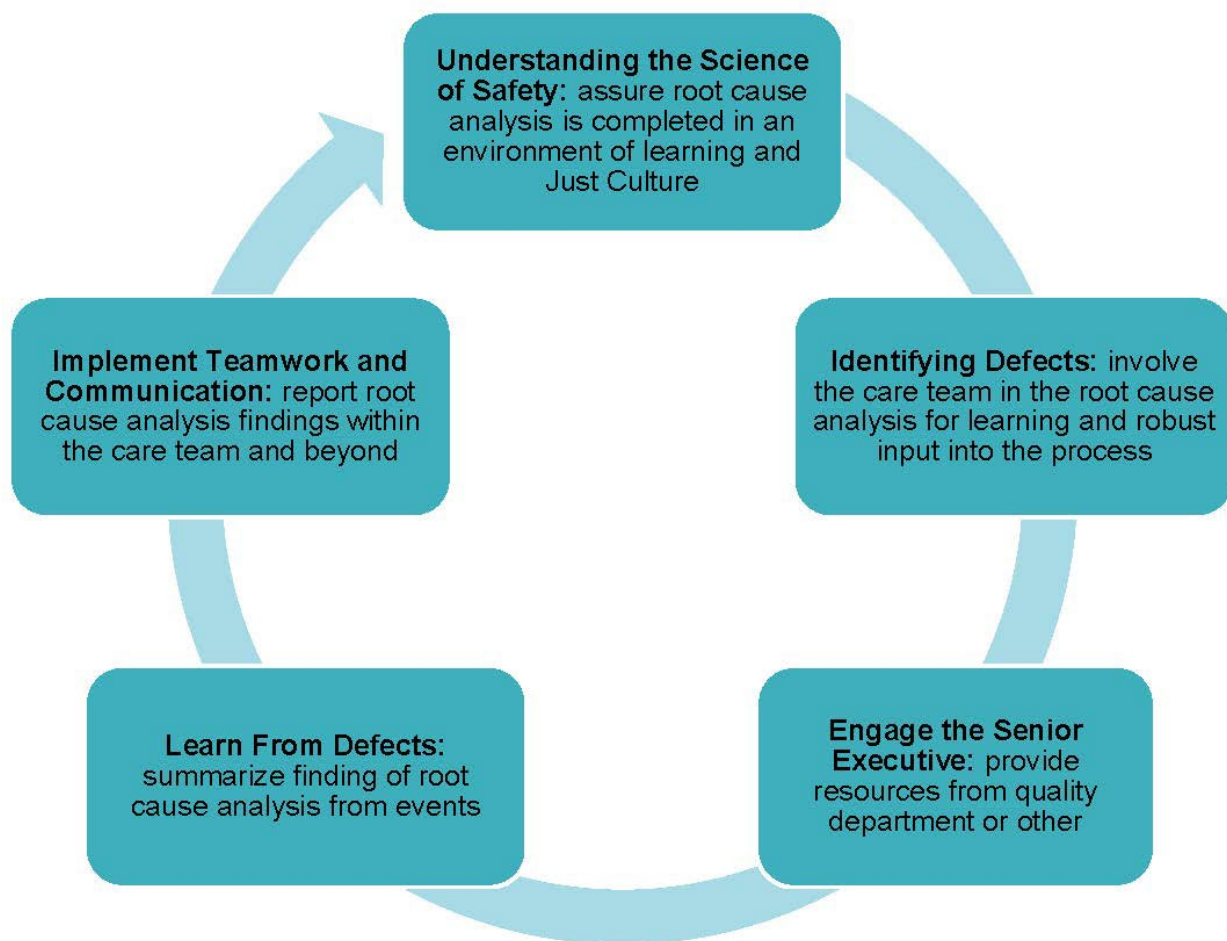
**Understanding the Science of Safety**: assure root cause analysis is completed in an environment of learning and Just Culture

**Identifying Defects**: involve the care team in the root cause analysis for learning and robust input into the process

**Engage the Senior Executive**: provide resources from quality department or other

**Learn From Defects**: summarize finding of root cause analysis from events

**Implement Teamwork and Communication**: report root cause analysis findings within the care team and beyond